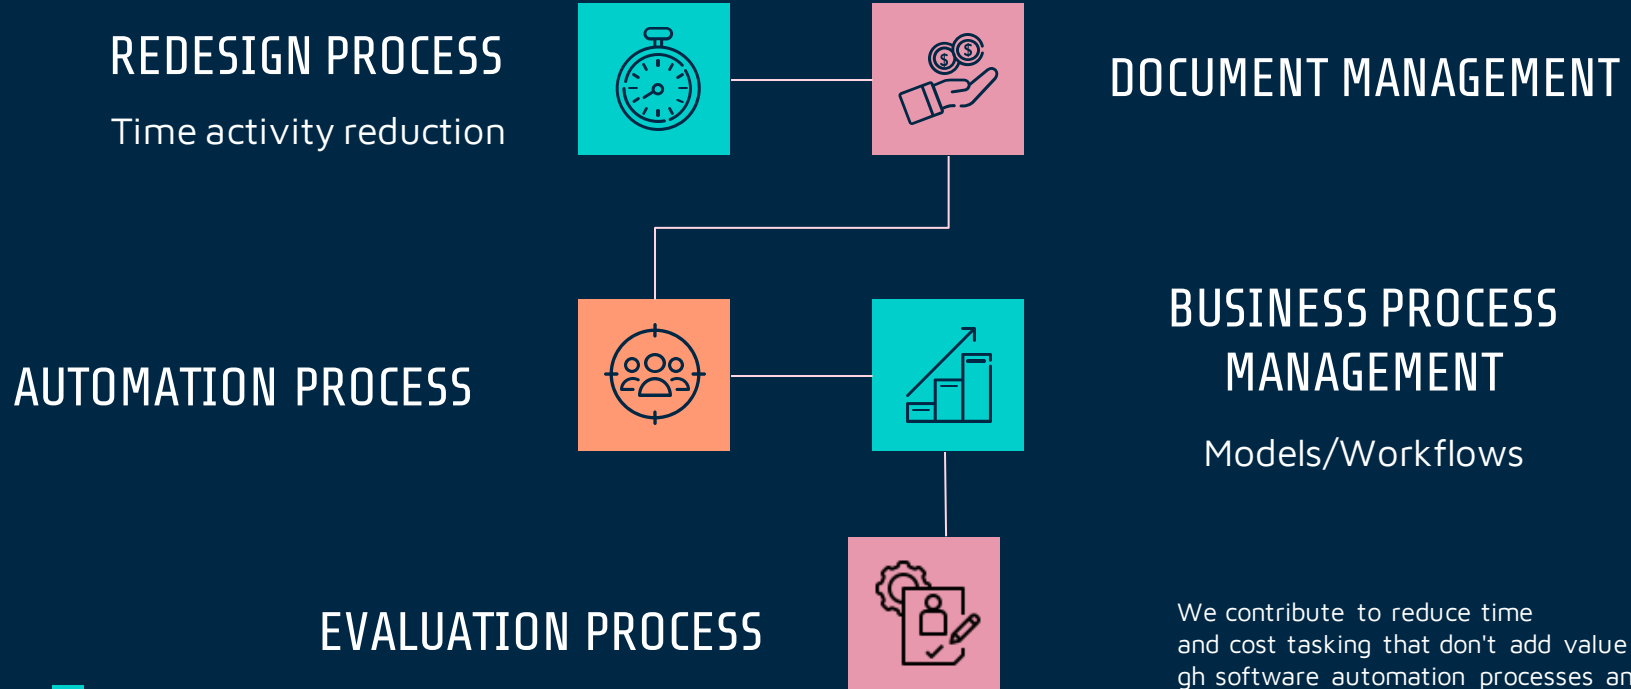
REDESIGN PROCESS

Time activity reduction

DOCUMENT MANAGEMENT

AUTOMATION PROCESS

BUSINESS PROCESS MANAGEMENT

Models/Workflows

EVALUATION PROCESS

We contribute to reduce time and cost tasking that don't add value gh software automation processes an